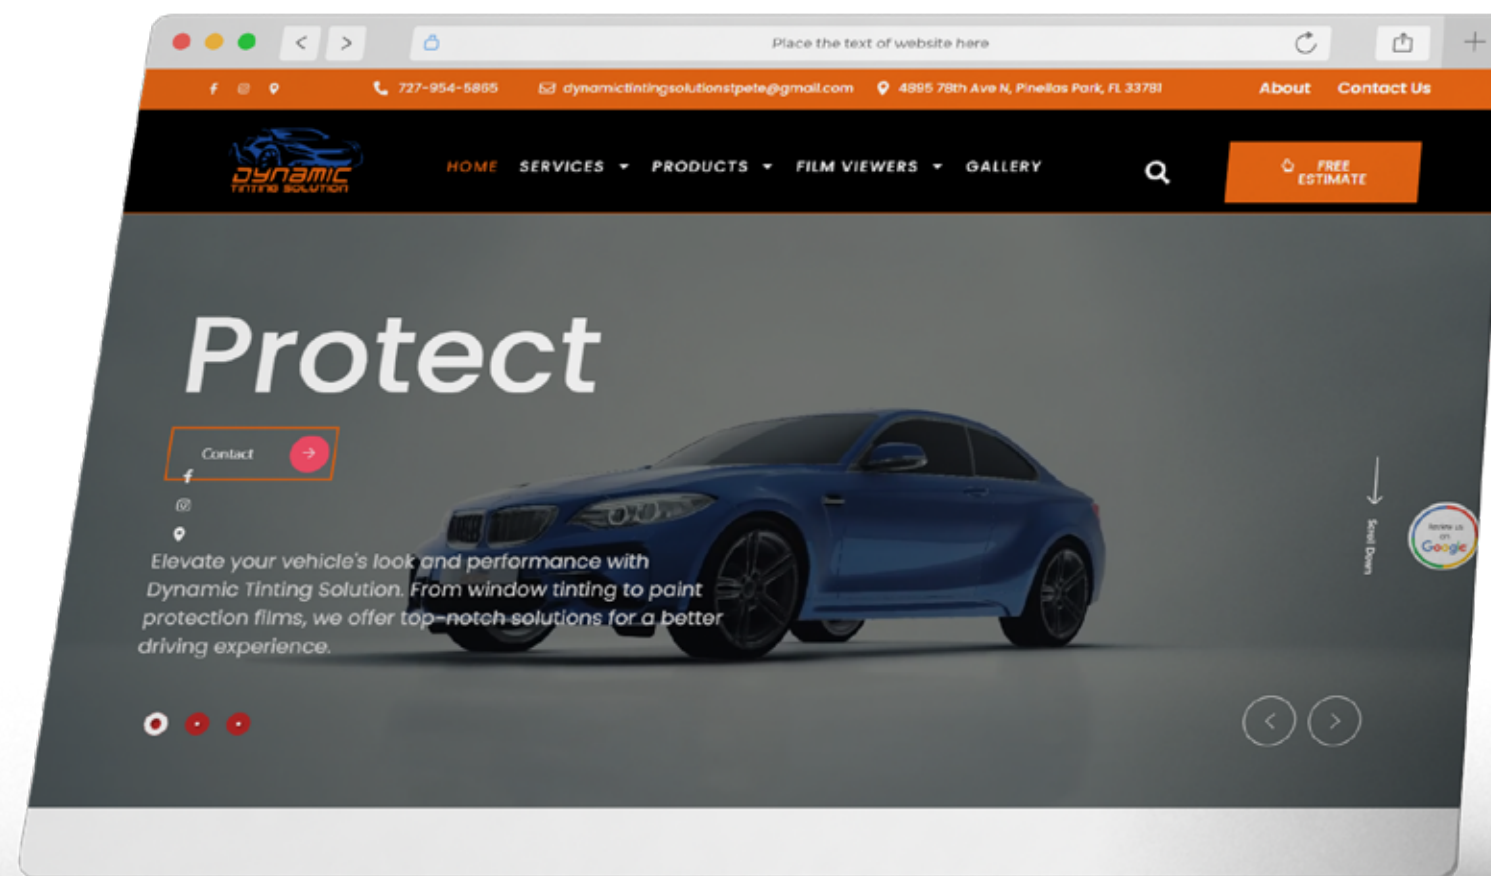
Place the text of website here

727-954-5865 dynamictintingsolutionstpete@gmail.com 4895 78th Ave N, Pinellas Park, FL 33781 About Contact Us

Dynamic Tinting Solution

HOME SERVICES PRODUCTS FILM VIEWERS GALLERY

FREE ESTIMATE

Protect

Contact

Elevate your vehicle's look and performance with Dynamic Tinting Solution. From window tinting to paint protection films, we offer top-notch solutions for a better driving experience.

Scroll Down

Review us on Google